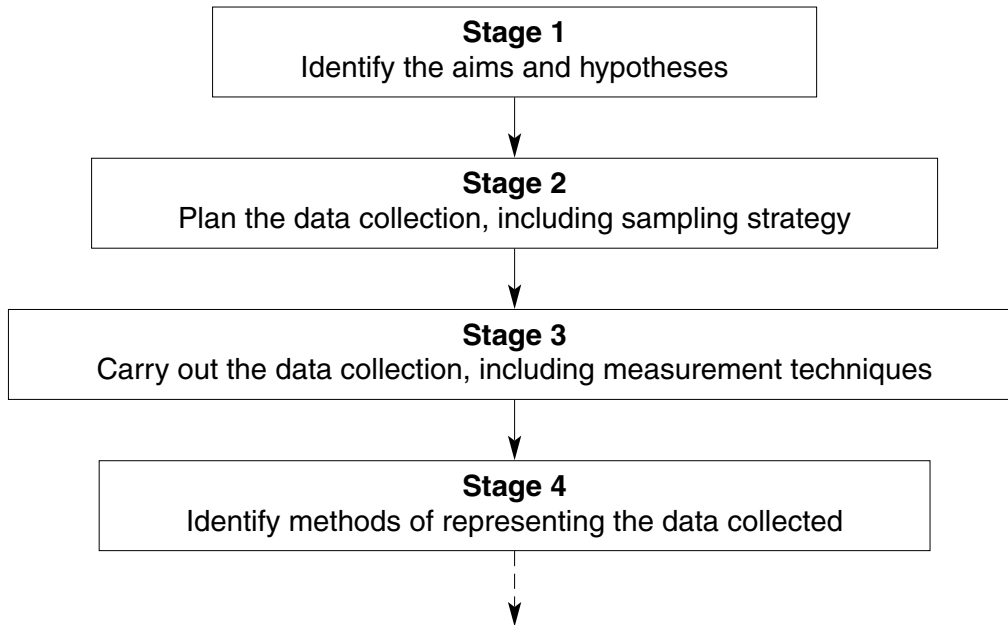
**Stage 1**
Identify the aims and hypotheses

**Stage 2**
Plan the data collection, including sampling strategy

**Stage 3**
Carry out the data collection, including measurement techniques

**Stage 4**
Identify methods of representing the data collected